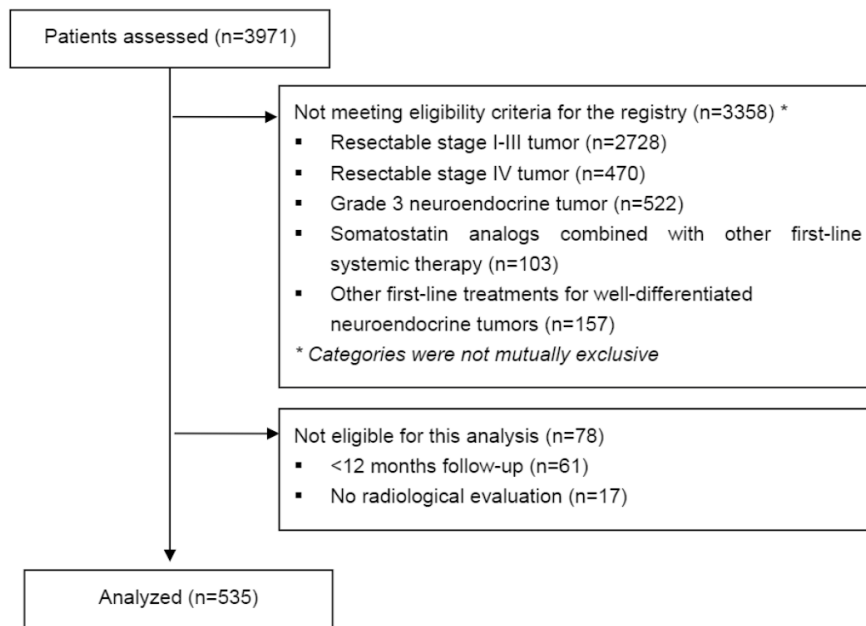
Patients assessed (n=3971)

Not meeting eligibility criteria for the registry (n=3358) *

- Resectable stage I-III tumor (n=2728)
- Resectable stage IV tumor (n=470)
- Grade 3 neuroendocrine tumor (n=522)
- Somatostatin analogs combined with other first-line systemic therapy (n=103)
- Other first-line treatments for well-differentiated neuroendocrine tumors (n=157)

* Categories were not mutually exclusive

Not eligible for this analysis (n=78)

- <12 months follow-up (n=61)
- No radiological evaluation (n=17)

Analyzed (n=535)